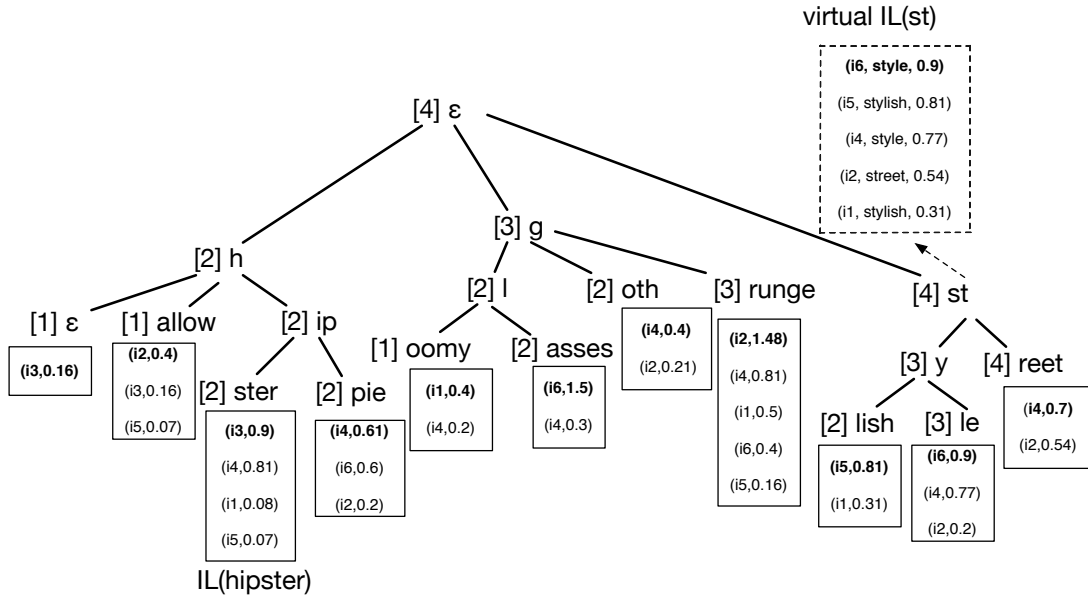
virtual IL(st)

(i6, style, 0.9)
(i5, stylish, 0.81)
(i4, style, 0.77)
(i2, street, 0.54)
(i1, stylish, 0.31)

[4] ε

[2] h
[3] g
[4] st

[1] ε
(i3,0.16)

[1] allow
(i2,0.4)
(i3,0.16)
(i5,0.07)

[2] ip

[2] ster
(i3,0.9)
(i4,0.81)
(i1,0.08)
(i5,0.07)
IL(hipster)

[2] pie
(i4,0.61)
(i6,0.6)
(i2,0.2)

[2] l

[1] oomy
(i1,0.4)
(i4,0.2)

[2] asses
(i6,1.5)
(i4,0.3)

[2] oth
(i4,0.4)
(i2,0.21)

[3] runge
(i2,1.48)
(i4,0.81)
(i1,0.5)
(i6,0.4)
(i5,0.16)

[3] y
[4] reet
(i4,0.7)
(i2,0.54)

[2] lish
(i5,0.81)
(i1,0.31)

[3] le
(i6,0.9)
(i4,0.77)
(i2,0.2)